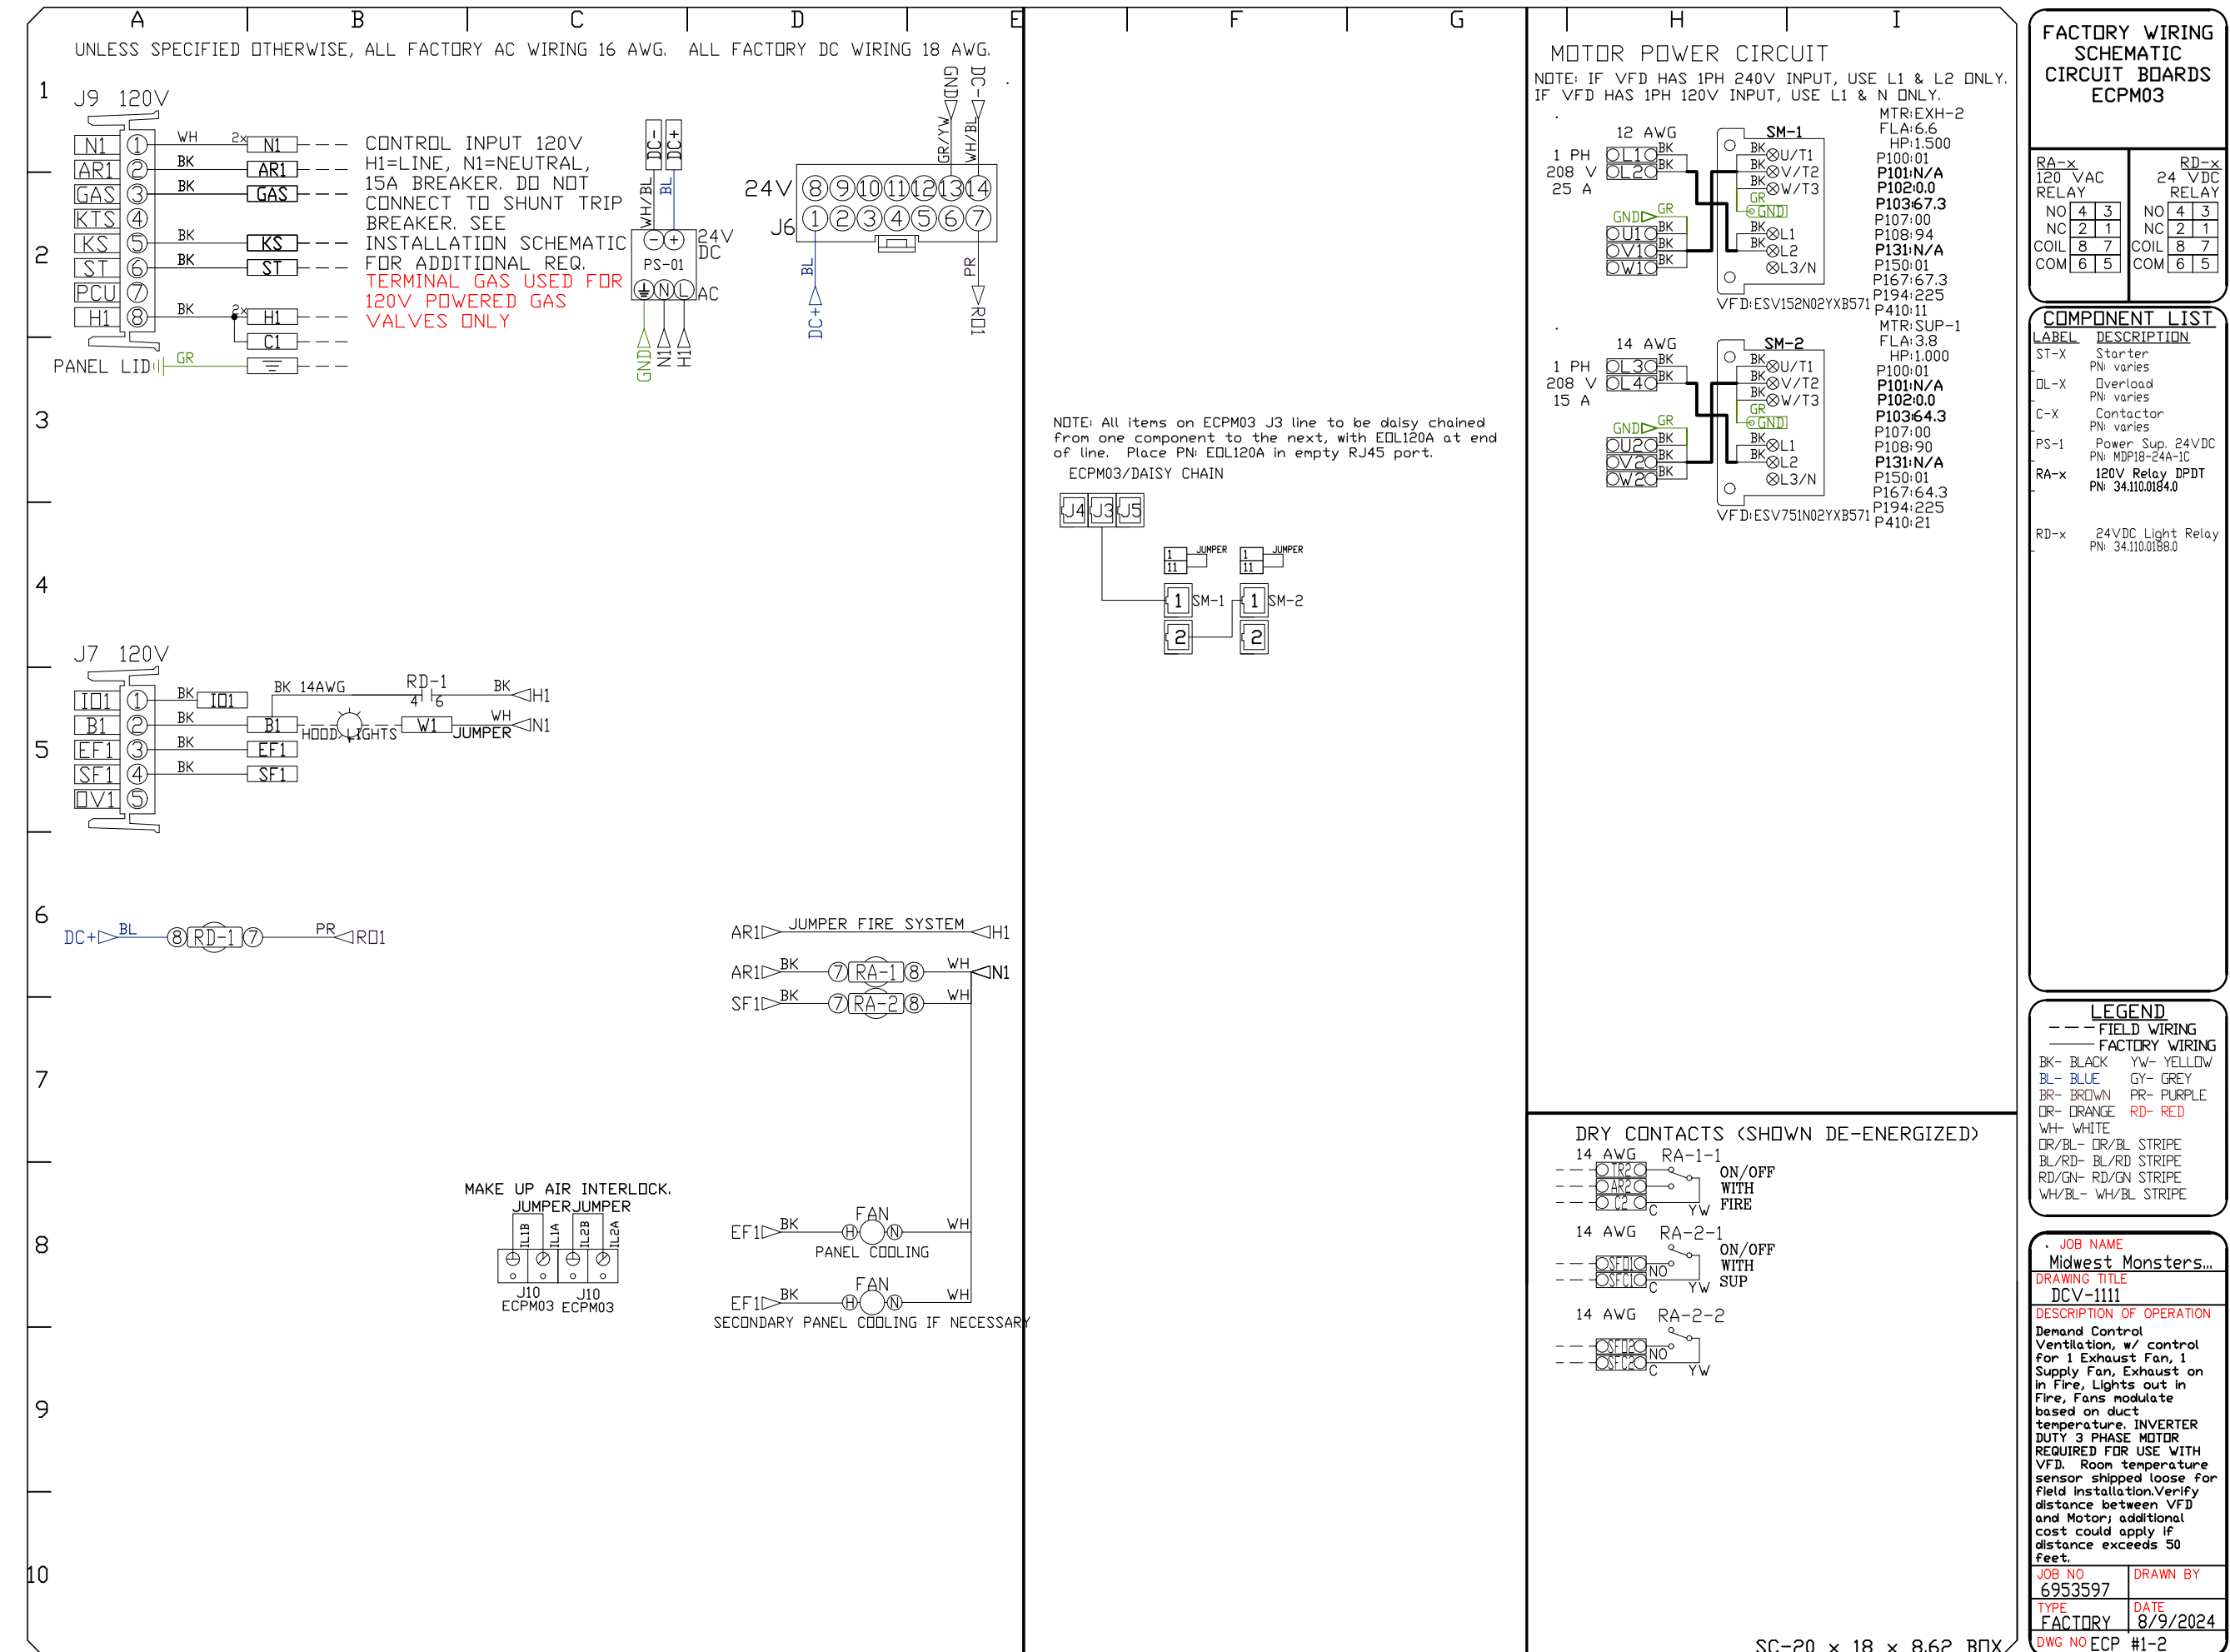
A B C D E F G H I

UNLESS SPECIFIED OTHERWISE, ALL FACTORY AC WIRING 16 AWG. ALL FACTORY DC WIRING 18 AWG.

1
J9 120V
N1 ① WH 2x N1
AR1 ② BK AR1
GAS ③ BK GAS
KTS ④
KS ⑤ BK KS
ST ⑥ BK ST
PCU ⑦
H1 ⑧ BK 2x H1
C1
PANEL LID GR

CONTROL INPUT 120V
H1=LINE, N1=NEUTRAL,
15A BREAKER. DO NOT
CONNECT TO SHUNT TRIP
BREAKER. SEE
INSTALLATION SCHEMATIC
FOR ADDITIONAL REQ.
TERMINAL GAS USED FOR
120V POWERED GAS
VALVES ONLY

DC- DC+
WH/BL BL
PS-01
24V DC
AC
GND N1 H1

GND DC-
GR/YW WH/BL
24V ⑧⑨⑩⑪⑫⑬⑭
J6 ①②③④⑤⑥⑦
BL PR
DC+ RO1

2
3
4

J7 120V
IO1 ① BK IO1
B1 ② BK B1
EF1 ③ BK EF1
SF1 ④ BK SF1
OV1 ⑤
BK 14AWG RD-1 4 6 BK H1
HOOD LIGHTS W1 WH JUMPER N1

5
6
DC+ BL ⑧ RD-1 ⑦ PR RO1

AR1 JUMPER FIRE SYSTEM H1
AR1 BK ⑦ RA-1 ⑧ WH N1
SF1 BK ⑦ RA-2 ⑧ WH

7

MAKE UP AIR INTERLOCK.
JUMPER JUMPER
IL1B IL1A IL2B IL2A
J10 ECPM03 J10 ECPM03

8
EF1 BK FAN H N WH
PANEL COOLING
EF1 BK FAN H N WH
SECONDARY PANEL COOLING IF NECESSARY

9
10

NOTE: All items on ECPM03 J3 line to be daisy chained from one component to the next, with EOL120A at end of line. Place PN: EOL120A in empty RJ45 port.
ECPM03/DAISY CHAIN
J4 J3 J5
1 11 JUMPER
1 11 JUMPER
1 SM-1
2
1 SM-2
2

MOTOR POWER CIRCUIT
NOTE: IF VFD HAS 1PH 240V INPUT, USE L1 & L2 ONLY.
IF VFD HAS 1PH 120V INPUT, USE L1 & N ONLY.

12 AWG
1 PH
208 V
25 A
OL1 BK
OL2 BK
GND GR
OU1 BK
OV1 BK
OW1 BK
SM-1
BK U/T1
BK V/T2
BK W/T3
GR GND
BK L1
BK L2
L3/N
VFD:ESV152N02YXB571
MTR:EXH-2
FLA:6.6
HP:1.500
P100:01
P101:N/A
P102:0.0
P103:67.3
P107:00
P108:94
P131:N/A
P150:01
P167:67.3
P194:225
P410:11

14 AWG
1 PH
208 V
15 A
OL3 BK
OL4 BK
GND GR
OU2 BK
OV2 BK
OW2 BK
SM-2
BK U/T1
BK V/T2
BK W/T3
GR GND
BK L1
BK L2
L3/N
VFD:ESV751N02YXB571
MTR:SUP-1
FLA:3.8
HP:1.000
P100:01
P101:N/A
P102:0.0
P103:64.3
P107:00
P108:90
P131:N/A
P150:01
P167:64.3
P194:225
P410:21

DRY CONTACTS (SHOWN DE-ENERGIZED)
14 AWG RA-1-1
OTR2 OAR2 OC2
C YW
ON/OFF WITH FIRE
14 AWG RA-2-1
OSFIO NO OSFIC C YW
ON/OFF WITH SUP
14 AWG RA-2-2
OSF2O NO OSF2C C YW

SC-20 x 18 x 8.62 BOX

FACTORY WIRING SCHEMATIC CIRCUIT BOARDS ECPM03

RA-x 120 VAC RELAY
| NO | 4 | 3 |
|---|---|---|
| NC | 2 | 1 |
| COIL | 8 | 7 |
| COM | 6 | 5 |

RD-x 24 VDC RELAY
| NO | 4 | 3 |
|---|---|---|
| NC | 2 | 1 |
| COIL | 8 | 7 |
| COM | 6 | 5 |

COMPONENT LIST
| LABEL | DESCRIPTION |
|---|---|
| ST-X | Starter PN: varies |
| OL-X | Overload PN: varies |
| C-X | Contactor PN: varies |
| PS-1 | Power Sup. 24VDC PN: MDP18-24A-1C |
| RA-x | 120V Relay DPDT PN: 34.110.0184.0 |
| RD-x | 24VDC Light Relay PN: 34.110.0188.0 |

LEGEND
FIELD WIRING
FACTORY WIRING
BK- BLACK YW- YELLOW
BL- BLUE GY- GREY
BR- BROWN PR- PURPLE
OR- ORANGE RD- RED
WH- WHITE
OR/BL- OR/BL STRIPE
BL/RD- BL/RD STRIPE
RD/GN- RD/GN STRIPE
WH/BL- WH/BL STRIPE

JOB NAME
Midwest Monsters...
DRAWING TITLE
DCV-1111
DESCRIPTION OF OPERATION
Demand Control Ventilation, w/ control for 1 Exhaust Fan, 1 Supply Fan, Exhaust on in Fire, Lights out in Fire, Fans modulate based on duct temperature. INVERTER DUTY 3 PHASE MOTOR REQUIRED FOR USE WITH VFD. Room temperature sensor shipped loose for field installation.Verify distance between VFD and Motor; additional cost could apply if distance exceeds 50 feet.
JOB NO 6953597
DRAWN BY
TYPE FACTORY
DATE 8/9/2024
DWG NO ECP #1-2